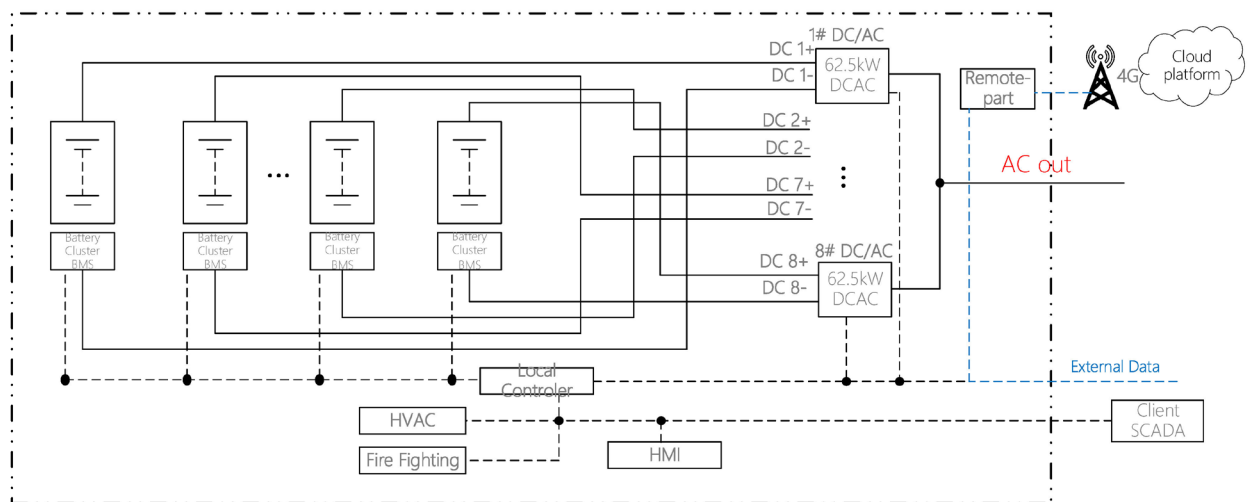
1# DC/AC
DC 1+
DC 1-
62.5kW DCAC
Remote-part
4G
Cloud platform
DC 2+
DC 2-
AC out
DC 7+
DC 7-
Battery Cluster BMS
Battery Cluster BMS
Battery Cluster BMS
Battery Cluster BMS
8# DC/AC
DC 8+
DC 8-
62.5kW DCAC
External Data
Local Controler
HVAC
Fire Fighting
HMI
Client SCADA